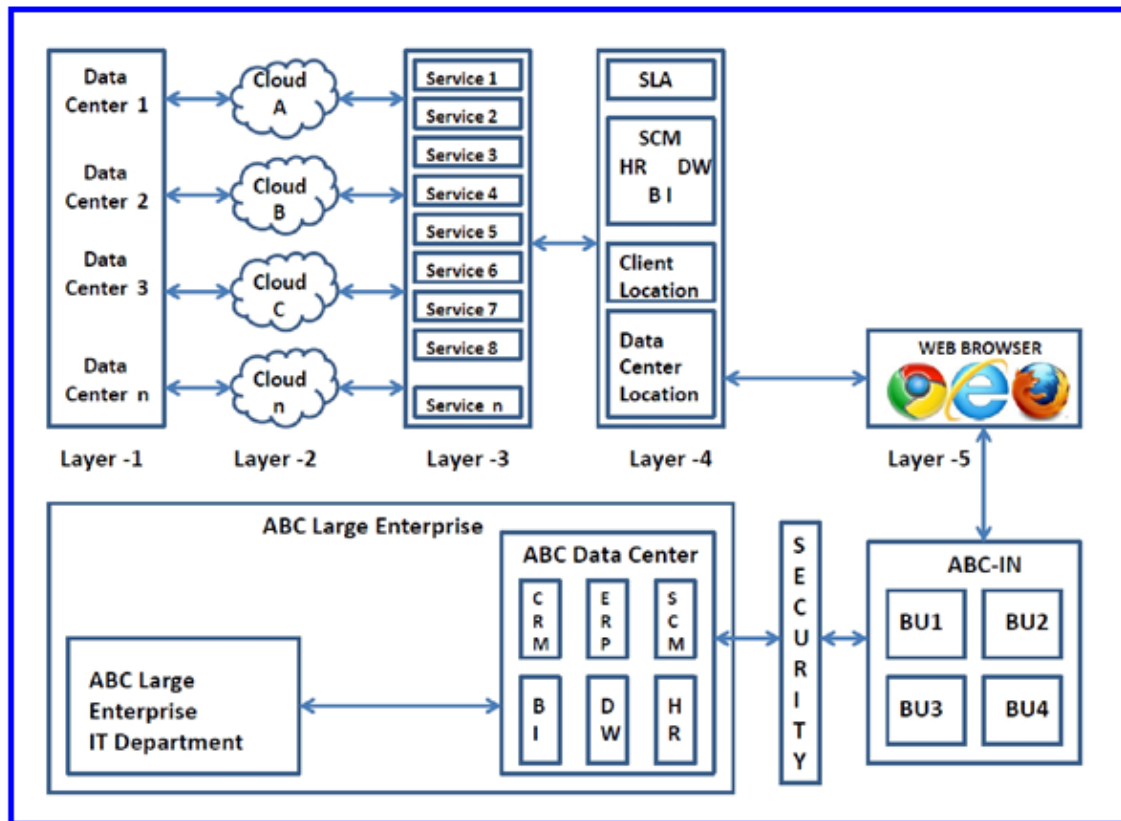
Data Center 1

Data Center 2

Data Center 3

Data Center n

Cloud A

Cloud B

Cloud C

Cloud n

Service 1
Service 2
Service 3
Service 4
Service 5
Service 6
Service 7
Service 8
Service n

SLA

SCM
HR DW
B I

Client Location

Data Center Location

WEB BROWSER

Layer -1 Layer -2 Layer -3 Layer -4 Layer -5

ABC Large Enterprise

ABC Large Enterprise IT Department

ABC Data Center

CRM ERP SCM

BI DW HR

SECURITY

ABC-IN

BU1 BU2

BU3 BU4